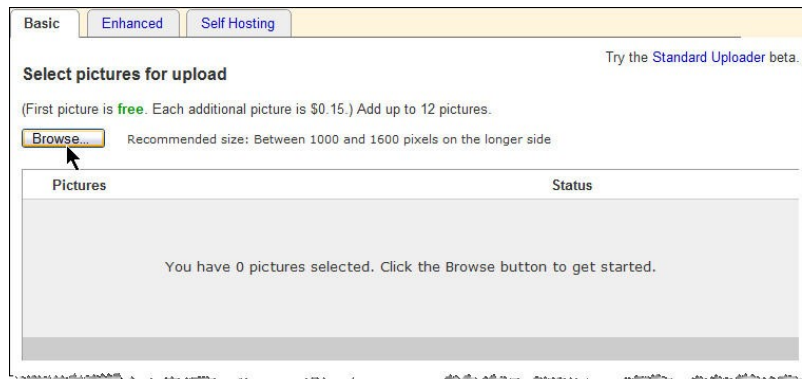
Basic | Enhanced | Self Hosting

Try the Standard Uploader beta.

Select pictures for upload

(First picture is free. Each additional picture is $0.15.) Add up to 12 pictures.

Browse... Recommended size: Between 1000 and 1600 pixels on the longer side

| Pictures | Status |
|---|---|

You have 0 pictures selected. Click the Browse button to get started.